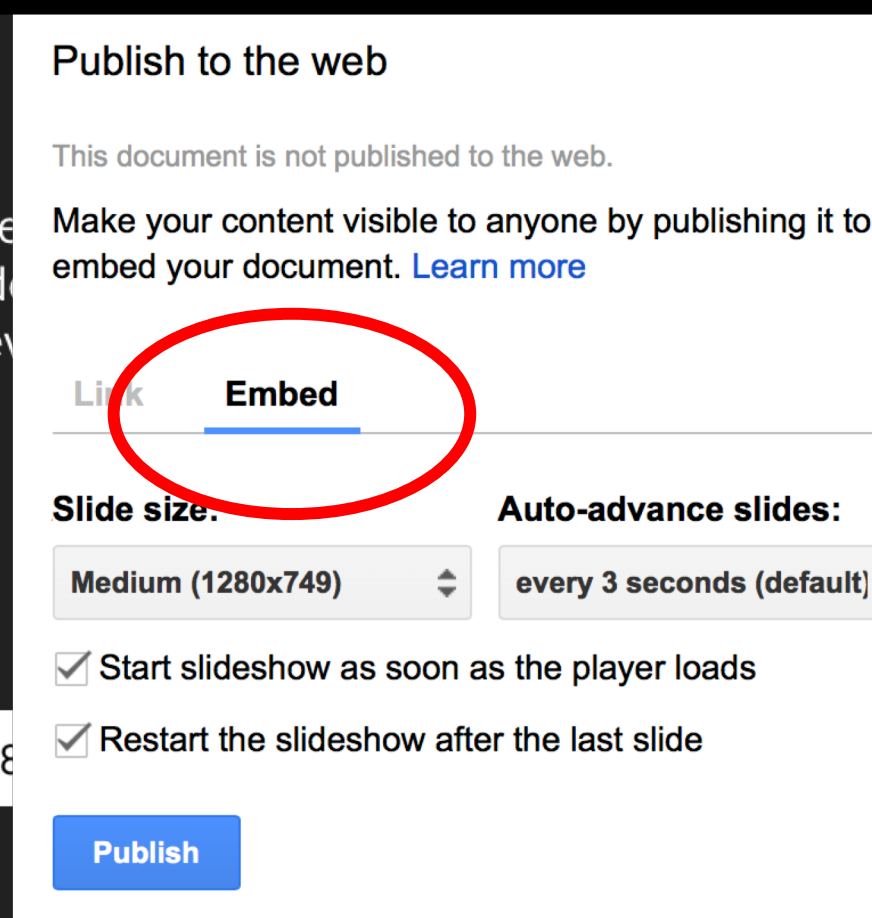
Publish to the web

This document is not published to the web.

Make your content visible to anyone by publishing it to embed your document. Learn more

Link Embed

Slide size:

Medium (1280x749)

Auto-advance slides:

every 3 seconds (default)

Start slideshow as soon as the player loads

Restart the slideshow after the last slide

Publish